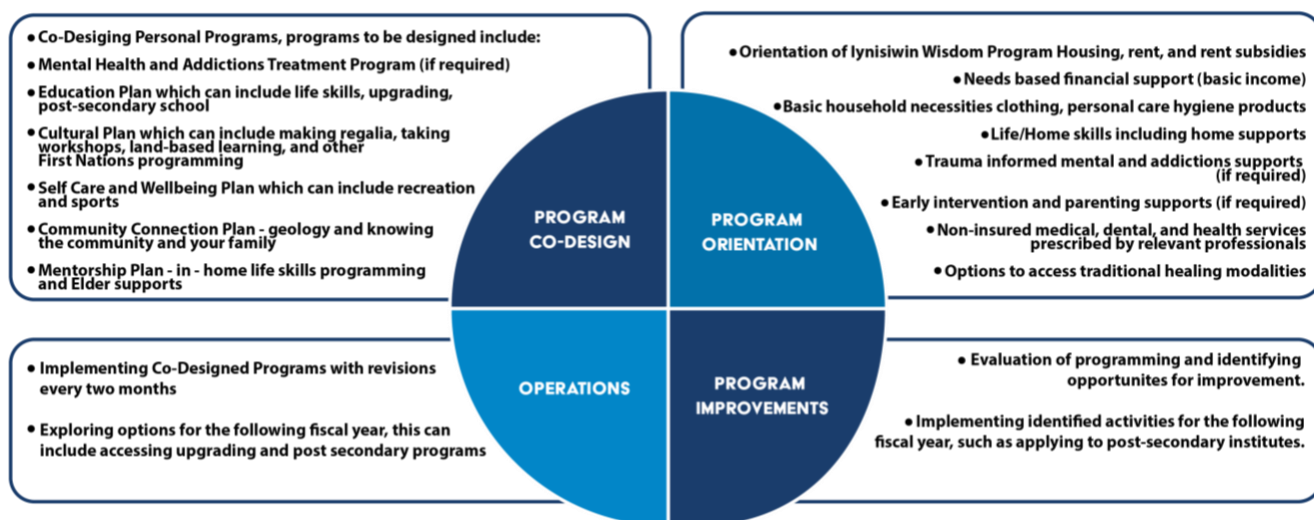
• Co-Desiging Personal Programs, programs to be designed include:
• Mental Health and Addictions Treatment Program (if required)
• Education Plan which can include life skills, upgrading, post-secondary school
• Cultural Plan which can include making regalia, taking workshops, land-based learning, and other First Nations programming
• Self Care and Wellbeing Plan which can include recreation and sports
• Community Connection Plan - geology and knowing the community and your family
• Mentorship Plan - in - home life skills programming and Elder supports

PROGRAM CO-DESIGN

PROGRAM ORIENTATION

• Orientation of Iynisiwin Wisdom Program Housing, rent, and rent subsidies
• Needs based financial support (basic income)
• Basic household necessities clothing, personal care hygiene products
• Life/Home skills including home supports
• Trauma informed mental and addictions supports (if required)
• Early intervention and parenting supports (if required)
• Non-insured medical, dental, and health services prescribed by relevant professionals
• Options to access traditional healing modalities

• Implementing Co-Designed Programs with revisions every two months
• Exploring options for the following fiscal year, this can include accessing upgrading and post secondary programs

OPERATIONS

PROGRAM IMPROVEMENTS

• Evaluation of programming and identifying opportunites for improvement.
• Implementing identified activities for the following fiscal year, such as applying to post-secondary institutes.